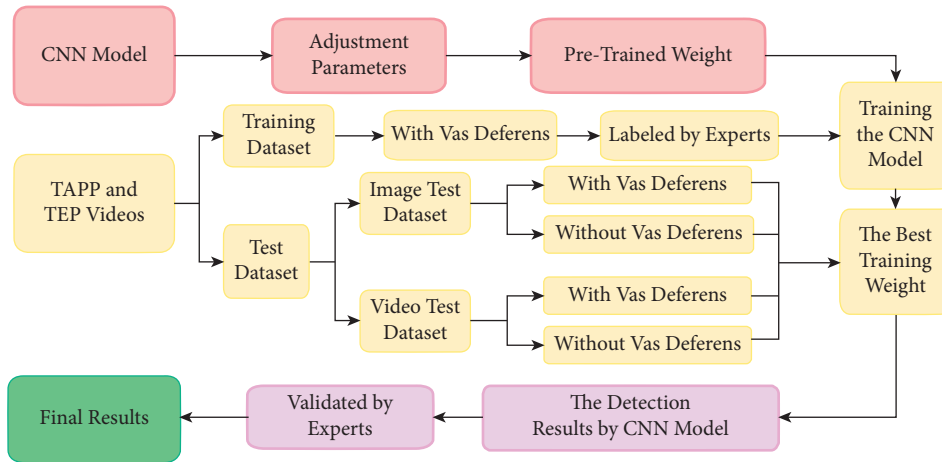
CNN Model

Adjustment Parameters

Pre-Trained Weight

Training Dataset

With Vas Deferens

Labeled by Experts

Training the CNN Model

TAPP and TEP Videos

Image Test Dataset

With Vas Deferens

Without Vas Deferens

Test Dataset

The Best Training Weight

Video Test Dataset

With Vas Deferens

Without Vas Deferens

Final Results

Validated by Experts

The Detection Results by CNN Model